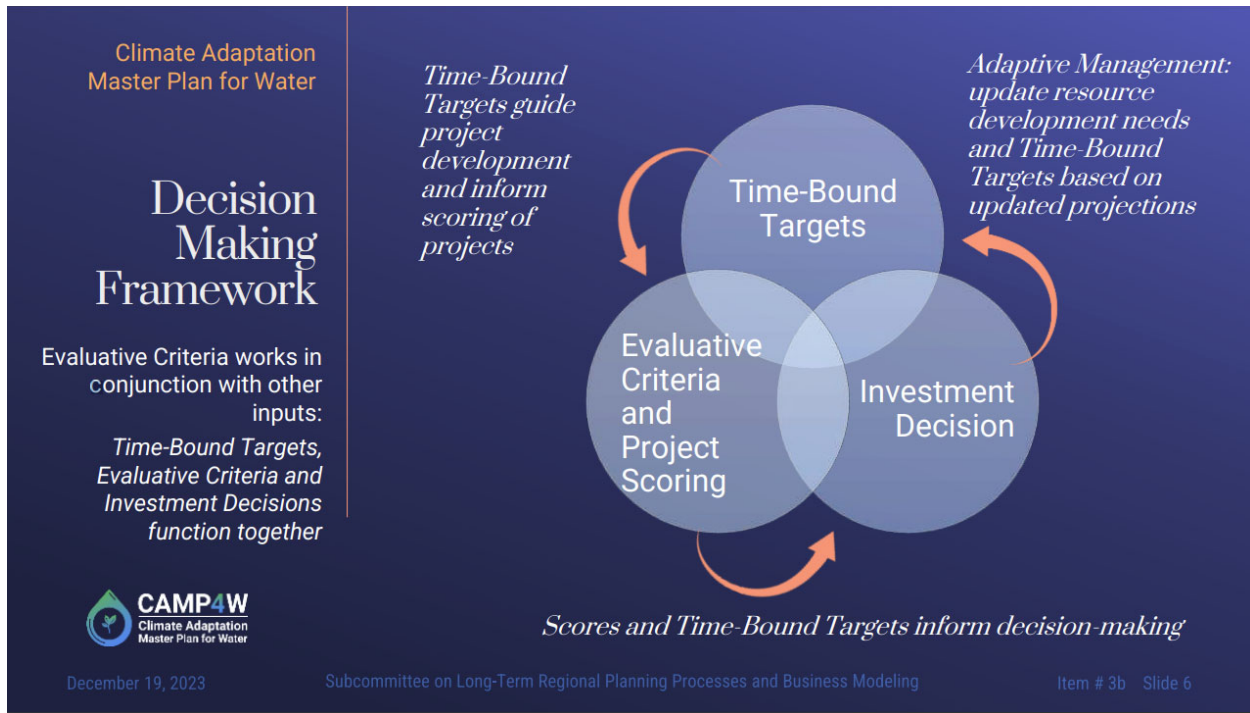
Climate Adaptation Master Plan for Water

Decision Making Framework

Evaluative Criteria works in conjunction with other inputs:

*Time-Bound Targets, Evaluative Criteria and Investment Decisions function together*

CAMP4W
Climate Adaptation Master Plan for Water

*Time-Bound Targets guide project development and inform scoring of projects*

*Adaptive Management: update resource development needs and Time-Bound Targets based on updated projections*

Time-Bound Targets

Evaluative Criteria and Project Scoring

Investment Decision

*Scores and Time-Bound Targets inform decision-making*

December 19, 2023

Subcommittee on Long-Term Regional Planning Processes and Business Modeling

Item # 3b Slide 6